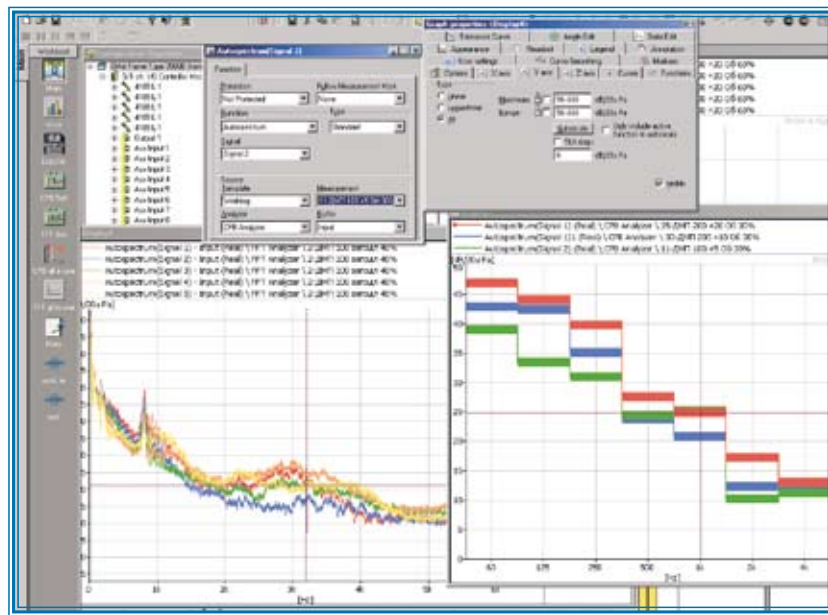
Workbook

Autospectrum(Signal 2)

Function

Protection
Not Protected

Follow Measurement Mode
None

Function
Autospectrum

Type
Standard

Signal
Signal 2

Source

Template
Averaging

Measurement

Analyzer
CPB Analyzer

Buffer
Input

Graph properties

Reference Curve
Single Edit
Data Edit
Appearance
Readout
Legend
Annotation
Axis settings
Curve Smoothing
Markers
Options
X axis
Y axis
Z axis
Curves
Functions

Linear
Logarithmic
dB

Maximum
Range

dB/20u Pa

Autoscale

Update

Autospectrum(Signal 1) - Input (Real) \ FFT Analyzer \ 2-2[dHT] 200 overlap 40%
Autospectrum(Signal 2) - Input (Real) \ FFT Analyzer \ 2-2[dHT] 200 overlap 40%
Autospectrum(Signal 3) - Input (Real) \ FFT Analyzer \ 2-2[dHT] 200 overlap 40%
Autospectrum(Signal 4) - Input (Real) \ FFT Analyzer \ 2-2[dHT] 200 overlap 40%
Autospectrum(Signal 5) - Input (Real) \ FFT Analyzer \ 2-2[dHT] 200 overlap 40%

Autospectrum(Signal 1) (Real) \ CPB Analyzer \ 2-2[dHT] 200 +20 OS 30%
Autospectrum(Signal 2) (Real) \ CPB Analyzer \ 30-2[dHT] 200 +20 OS 30%
Autospectrum(Signal 3) (Real) \ CPB Analyzer \ 2-2[dHT] 200 +5 OS 30%

[dB/u Pa]

63
125
250
500
1k
2k
4k

[Hz]